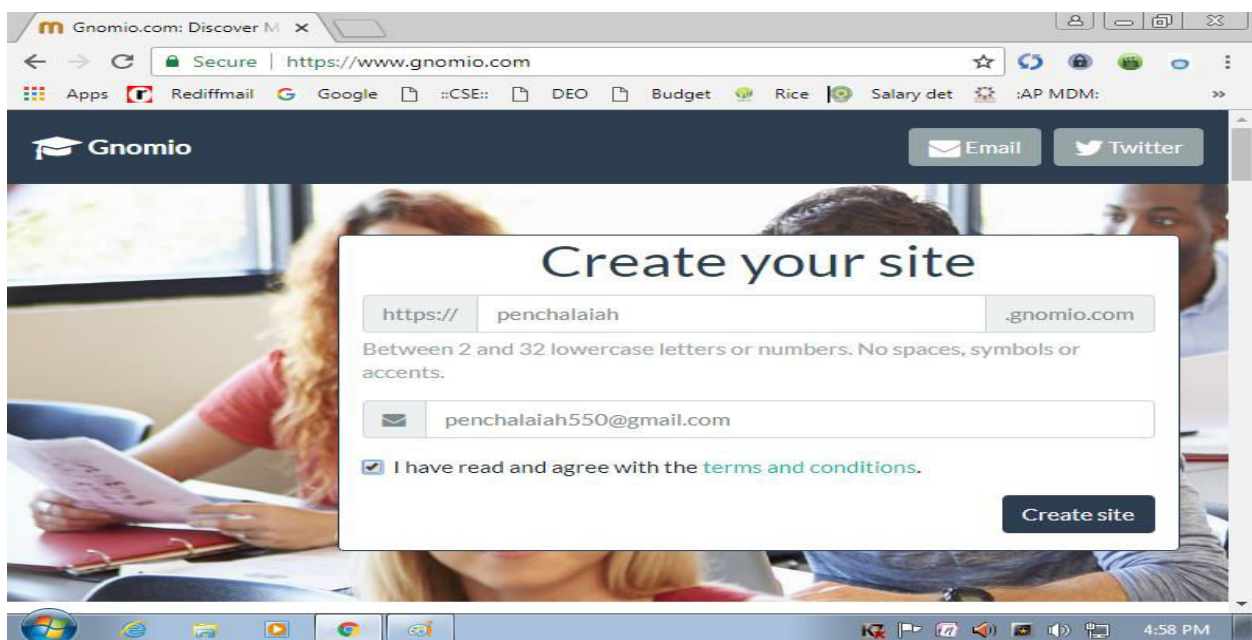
Gnomio.com: Discover M ×

Secure | https://www.gnomio.com

Apps Rediffmail Google ::CSE:: DEO Budget Rice Salary det :AP MDM: »

Gnomio

Email Twitter

Create your site

https:// penchalaiah .gnomio.com

Between 2 and 32 lowercase letters or numbers. No spaces, symbols or accents.

penchalaiah550@gmail.com

I have read and agree with the terms and conditions.

Create site

4:58 PM